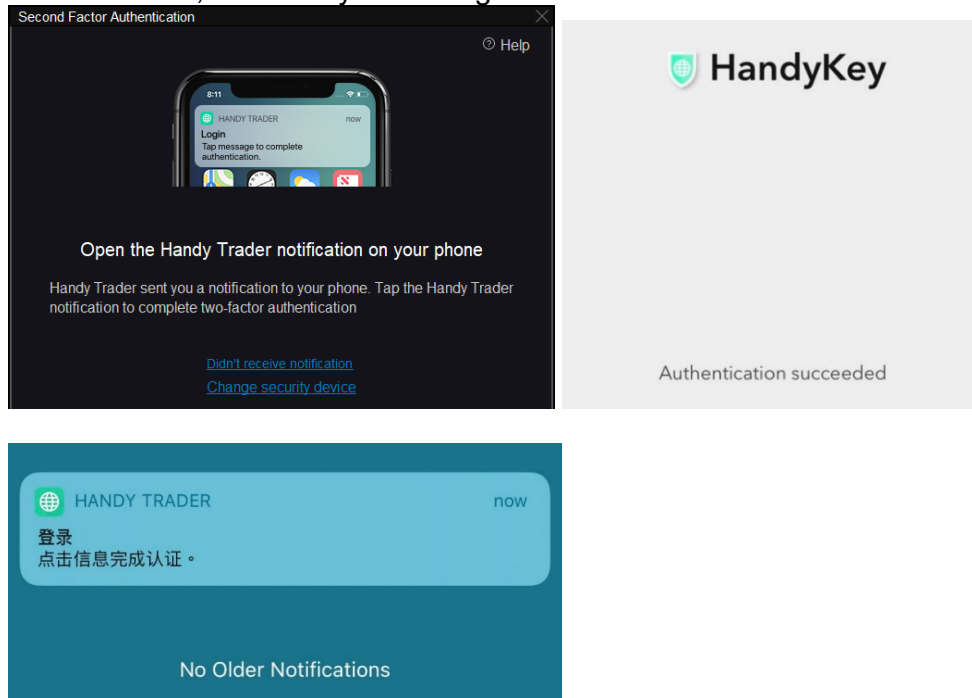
Second Factor Authentication

Help

8:11

HANDY TRADER now

Login

Tap message to complete authentication.

Open the Handy Trader notification on your phone

Handy Trader sent you a notification to your phone. Tap the Handy Trader notification to complete two-factor authentication

Didn't receive notification

Change security device

HandyKey

Authentication succeeded

HANDY TRADER now

登录

点击信息完成认证。

No Older Notifications